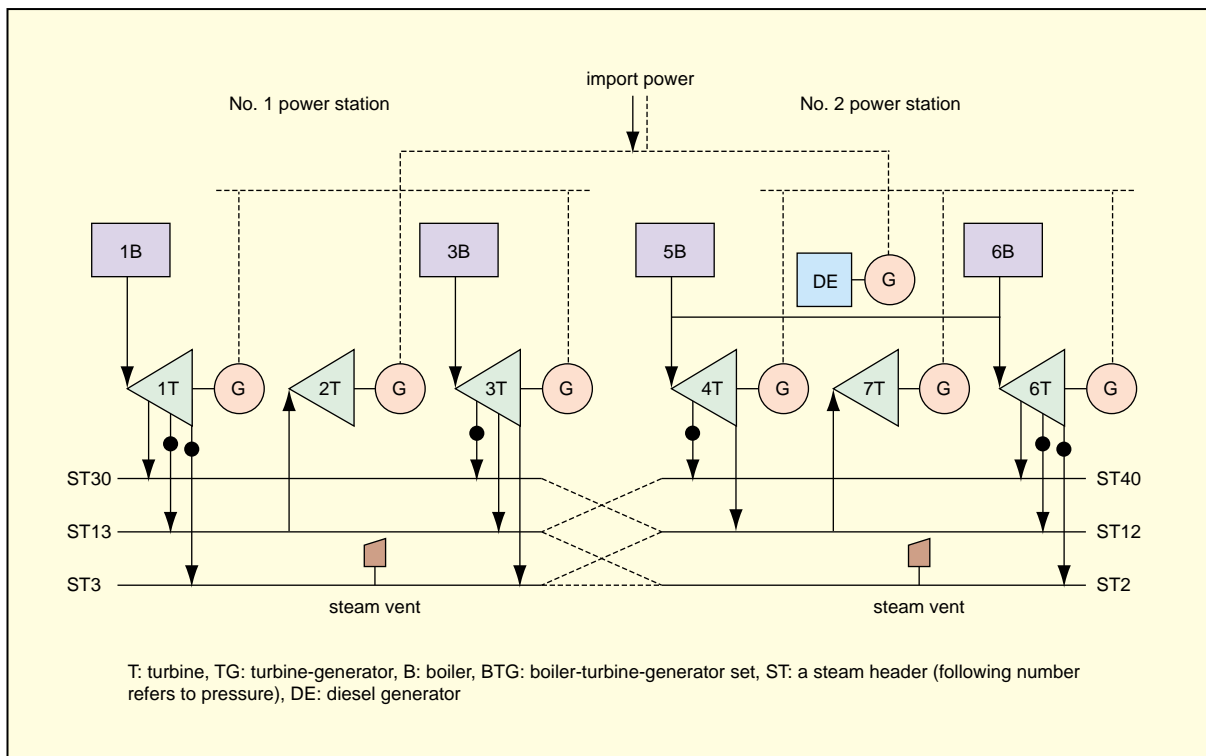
import power

No. 1 power station

No. 2 power station

1B

3B

5B

DE

G

6B

1T

G

2T

G

3T

G

4T

G

7T

G

6T

G

ST30

ST13

ST3

steam vent

ST40

ST12

ST2

steam vent

T: turbine, TG: turbine-generator, B: boiler, BTG: boiler-turbine-generator set, ST: a steam header (following number refers to pressure), DE: diesel generator